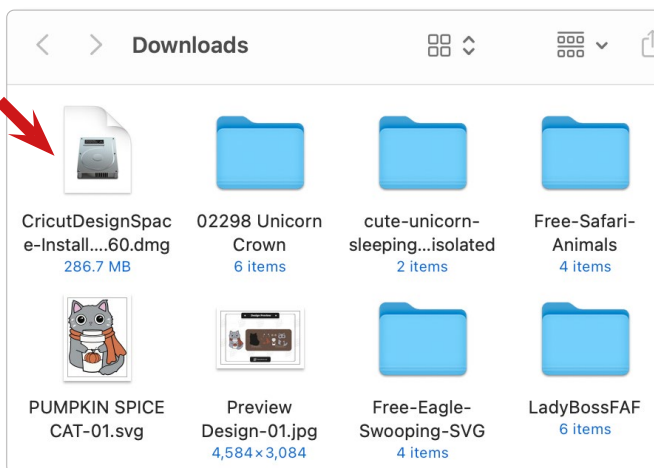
Downloads

CricutDesignSpace-Install....60.dmg
286.7 MB

02298 Unicorn Crown
6 items

cute-unicorn-sleeping...isolated
2 items

Free-Safari-Animals
4 items

PUMPKIN SPICE CAT-01.svg

Preview Design-01.jpg
4,584×3,084

Free-Eagle-Swooping-SVG
4 items

LadyBossFAF
6 items